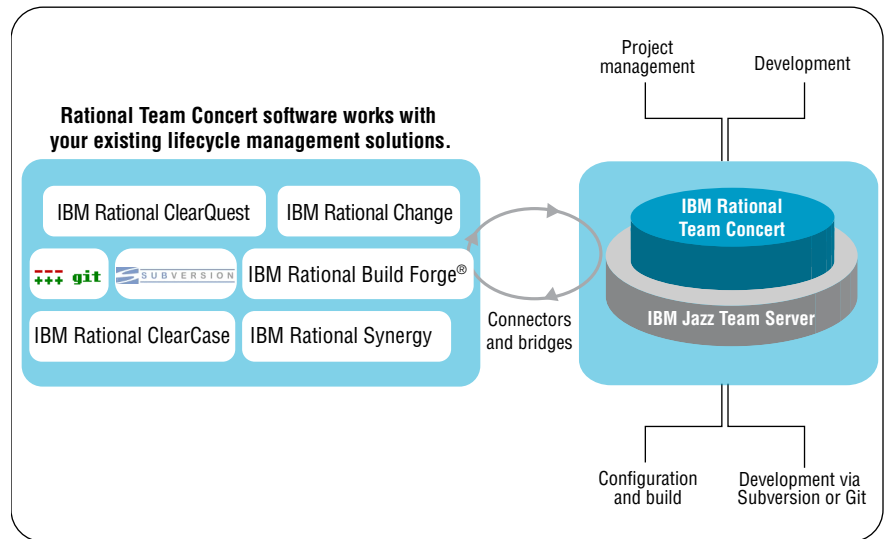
Rational Team Concert software works with your existing lifecycle management solutions.

IBM Rational ClearQuest

IBM Rational Change

git

SUBVERSION

IBM Rational Build Forge®

IBM Rational ClearCase

IBM Rational Synergy

Connectors and bridges

Project management

Development

IBM Rational Team Concert

IBM Jazz Team Server

Configuration and build

Development via Subversion or Git